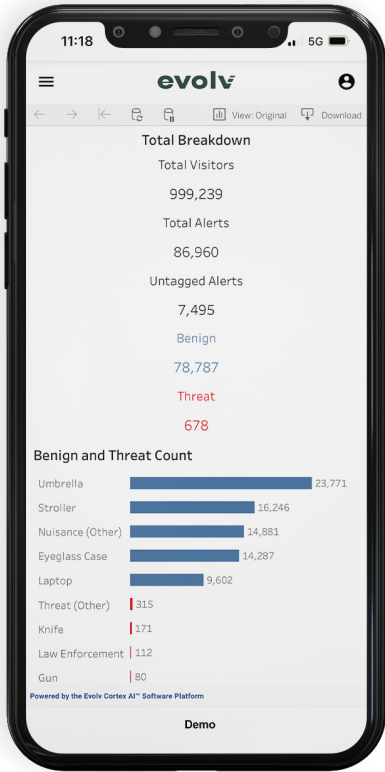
11:18

5G

evolv

View: Original

Download

Total Breakdown

Total Visitors

999,239

Total Alerts

86,960

Untagged Alerts

7,495

Benign

78,787

Threat

678

Benign and Threat Count

| Item | Count |
|---|---|
| Umbrella | 23,771 |
| Stroller | 16,246 |
| Nuisance (Other) | 14,881 |
| Eyeglass Case | 14,287 |
| Laptop | 9,602 |
| Threat (Other) | 315 |
| Knife | 171 |
| Law Enforcement | 112 |
| Gun | 80 |

Powered by the Evolv Cortex AI™ Software Platform

Demo